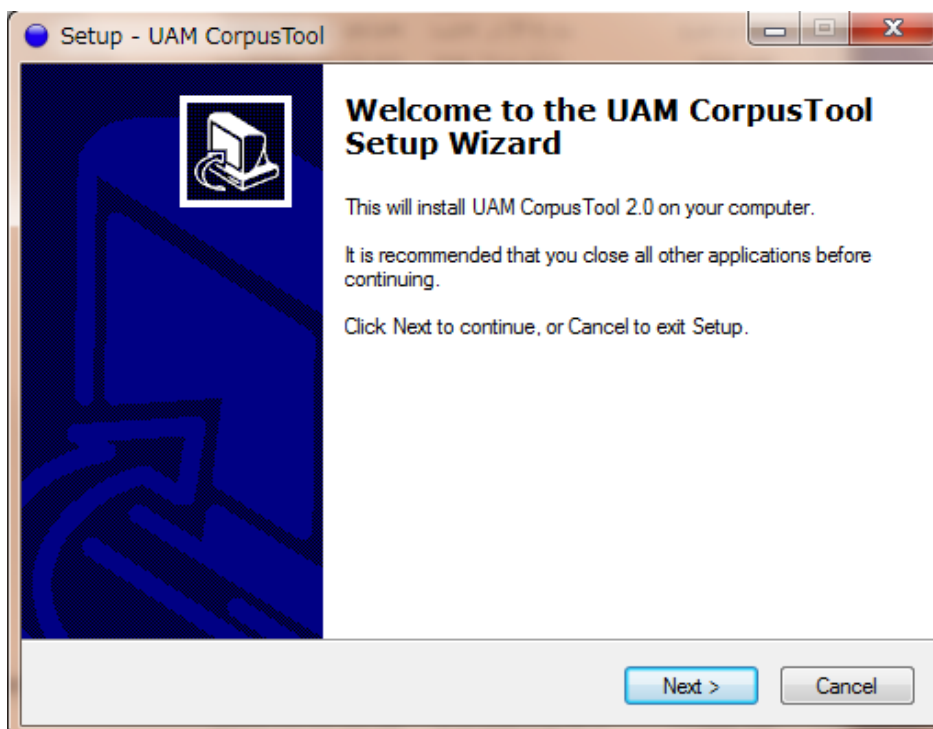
Setup - UAM CorpusTool

Welcome to the UAM CorpusTool Setup Wizard

This will install UAM CorpusTool 2.0 on your computer.

It is recommended that you close all other applications before continuing.

Click Next to continue, or Cancel to exit Setup.

Next >

Cancel